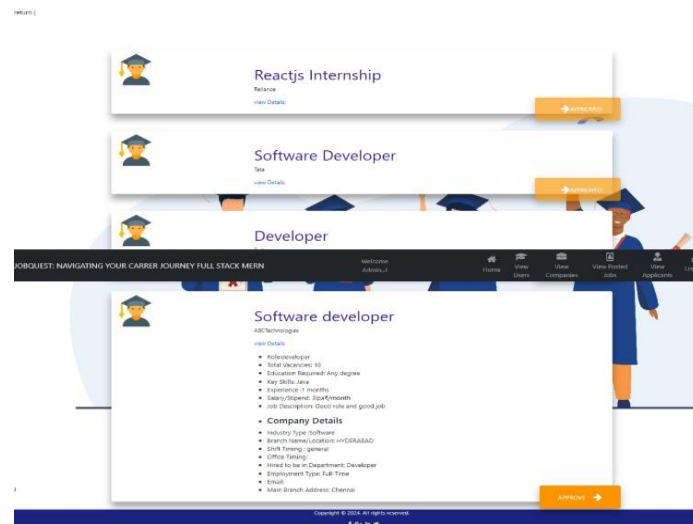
return (

Reactjs Internship
Reliance
view Details
APPROVED

Software Developer
Tata
view Details
APPROVED

Developer

JOBQUEST: NAVIGATING YOUR CARRER JOURNEY FULL STACK MERN
Welcome Admin...!
Home
View Users
View Companies
View Posted Jobs
View Applicants
Lo

Software developer
ABCTechnologies
view Details

- Role:developer
- Total Vacancies: 10
- Education Required: Any degree
- Key Skills: Java
- Experience : 1 months
- Salary/Stipend: 3lpa/month
- Job Description: Good role and good job

Company Details
- Industry Type :Software
- Branch Name/Location: HYDERABAD
- Shift Timing : general
- Office Timing:
- Hired to be in Department: Developer
- Employment Type: Full-Time
- Email:
- Main Branch Address: Chennai

APPROVE

)

Copyright © 2024. All rights reserved.